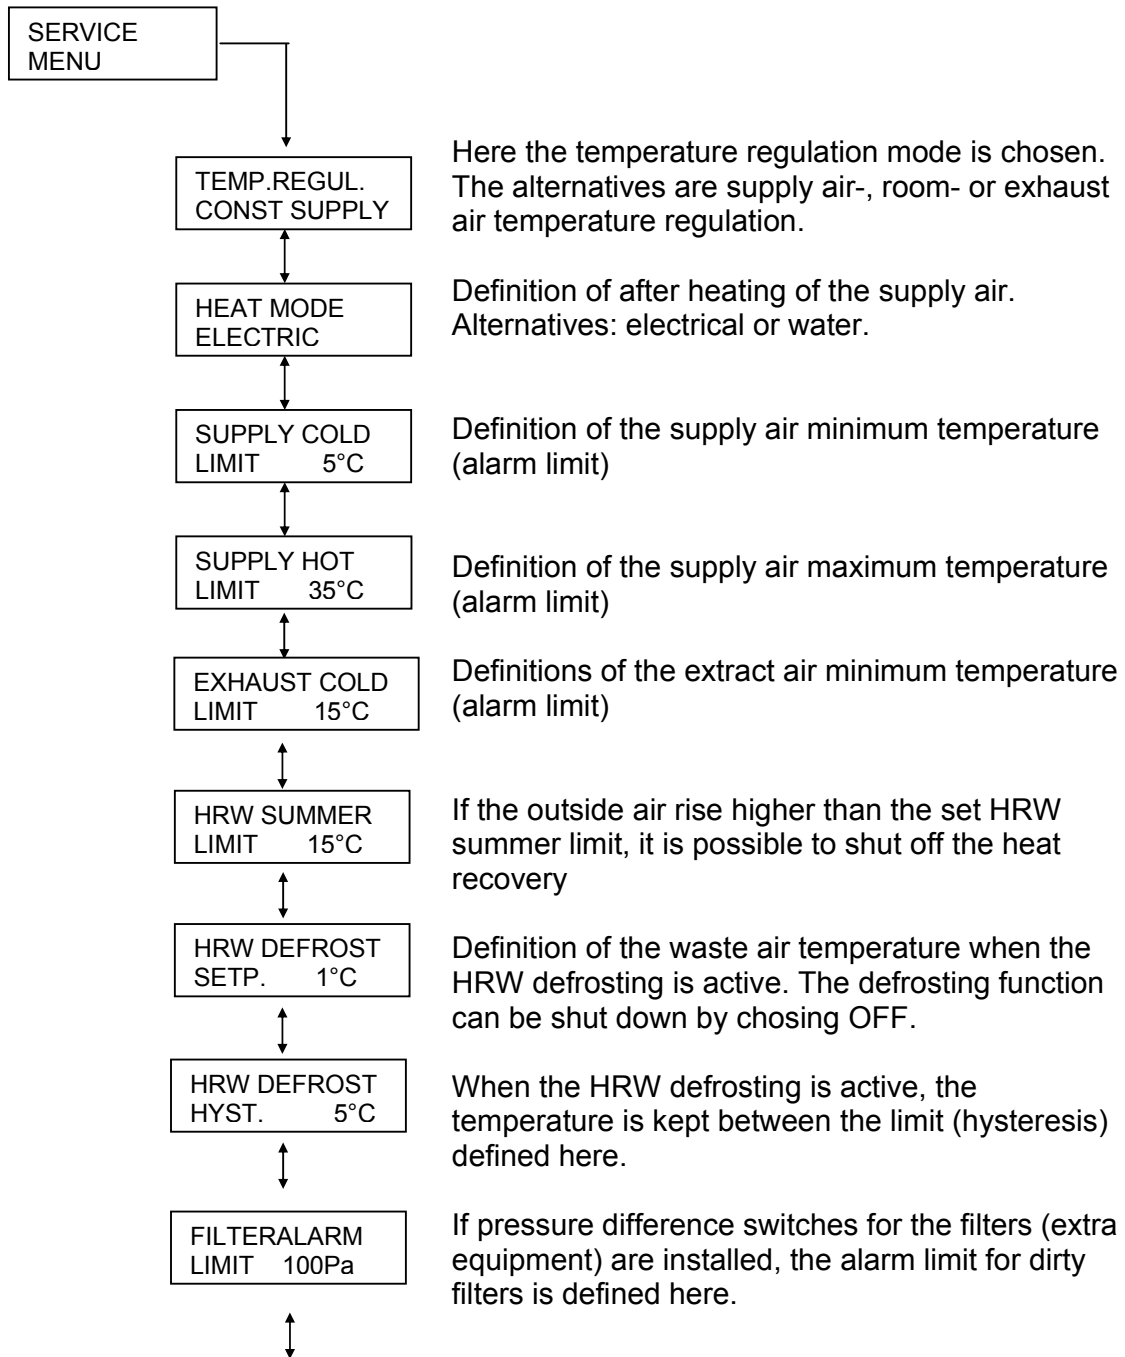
SERVICE
MENU

TEMP.REGUL.
CONST SUPPLY

Here the temperature regulation mode is chosen. The alternatives are supply air-, room- or exhaust air temperature regulation.

HEAT MODE
ELECTRIC

Definition of after heating of the supply air. Alternatives: electrical or water.

SUPPLY COLD
LIMIT 5°C

Definition of the supply air minimum temperature (alarm limit)

SUPPLY HOT
LIMIT 35°C

Definition of the supply air maximum temperature (alarm limit)

EXHAUST COLD
LIMIT 15°C

Definitions of the extract air minimum temperature (alarm limit)

HRW SUMMER
LIMIT 15°C

If the outside air rise higher than the set HRW summer limit, it is possible to shut off the heat recovery

HRW DEFROST
SETP. 1°C

Definition of the waste air temperature when the HRW defrosting is active. The defrosting function can be shut down by chosing OFF.

HRW DEFROST
HYST. 5°C

When the HRW defrosting is active, the temperature is kept between the limit (hysteresis) defined here.

FILTERALARM
LIMIT 100Pa

If pressure difference switches for the filters (extra equipment) are installed, the alarm limit for dirty filters is defined here.